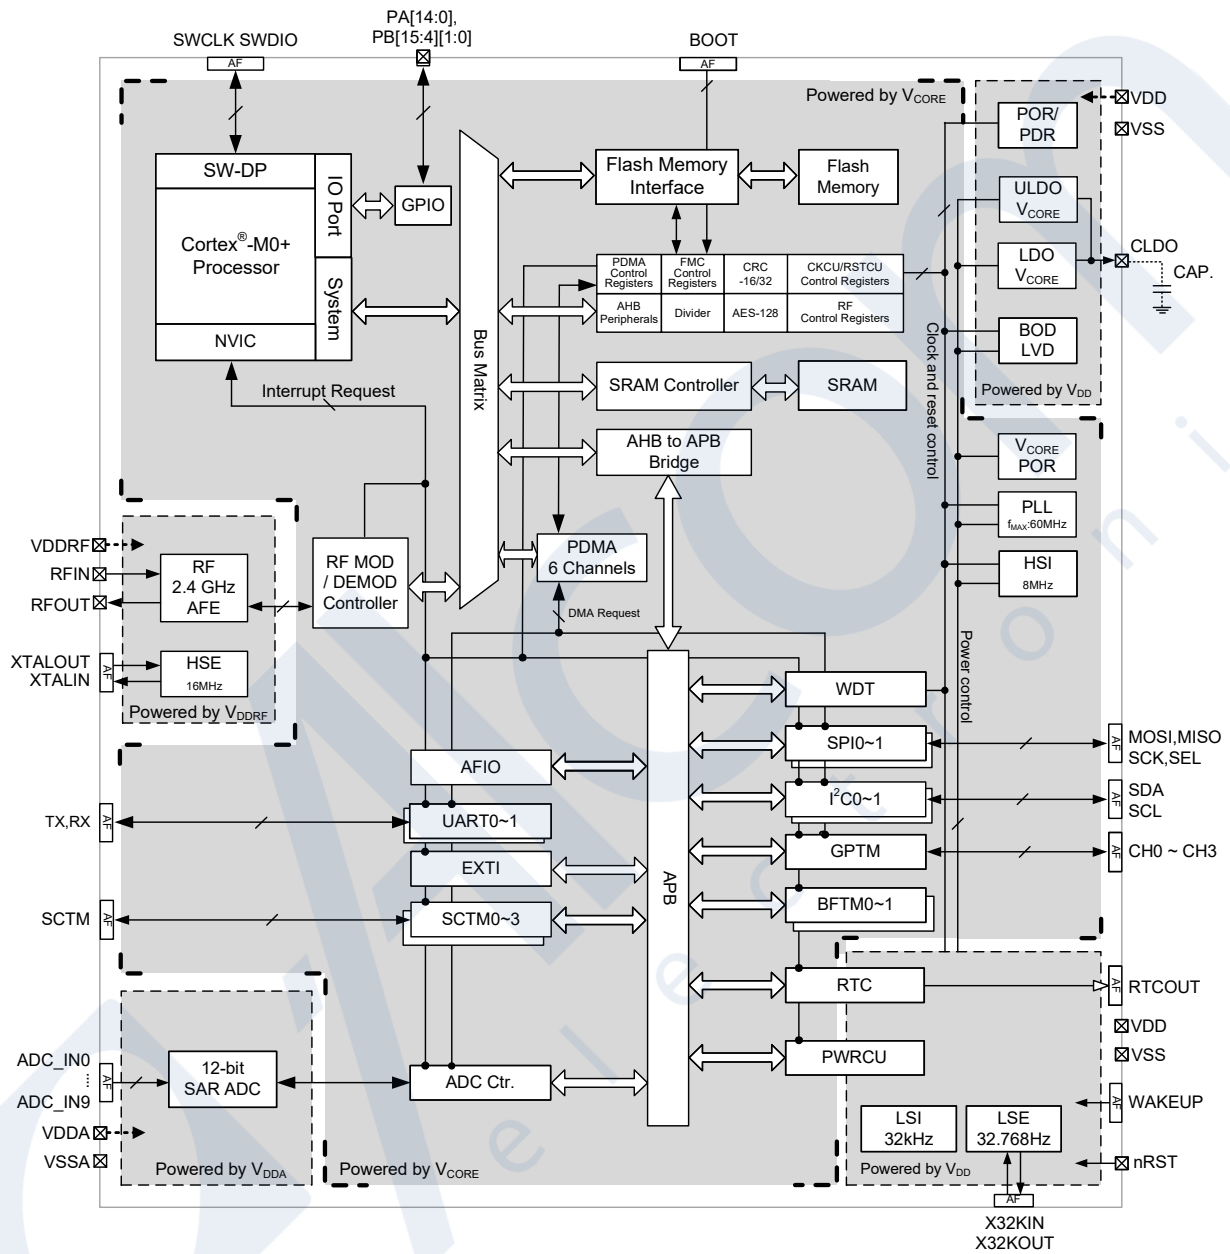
SWCLK SWDIO
AF
PA[14:0], PB[15:4][1:0]
BOOT
AF
Powered by $V_{CORE}$
VDD
VSS
SW-DP
IO Port
GPIO
Cortex®-M0+ Processor
System
NVIC
Bus Matrix
Flash Memory Interface
Flash Memory
POR/ PDR
ULDO $V_{CORE}$
LDO $V_{CORE}$
CLDO
CAP.
BOD LVD
Powered by $V_{DD}$
PDMA Control Registers
FMC Control Registers
CRC -16/32
CKCU/RSTCU Control Registers
AHB Peripherals
Divider
AES-128
RF Control Registers
Clock and reset control
Interrupt Request
SRAM Controller
SRAM
AHB to APB Bridge
$V_{CORE}$ POR
PLL
$f_{MAX}$:60MHz
HSI
8MHz
VDDRF
RFIN
RFOUT
RF 2.4 GHz AFE
RF MOD / DEMOD Controller
PDMA 6 Channels
DMA Request
XTALOUT
XTALIN
AF
HSE
16MHz
Powered by $V_{DDRF}$
Power control
WDT
SPI0~1
MOSI,MISO SCK,SEL
AF
AFIO
$I^2C0$~1
SDA SCL
AF
TX,RX
AF
UART0~1
GPTM
CH0 ~ CH3
AF
EXTI
APB
SCTM
AF
SCTM0~3
BFTM0~1
RTC
RTCOUT
AF
VDD
VSS
ADC_IN0
⋮
ADC_IN9
AF
12-bit SAR ADC
ADC Ctr.
PWRCU
VDDA
VSSA
Powered by $V_{DDA}$
Powered by $V_{CORE}$
WAKEUP
AF
LSI 32kHz
LSE 32.768Hz
Powered by $V_{DD}$
nRST
AF
X32KIN
X32KOUT